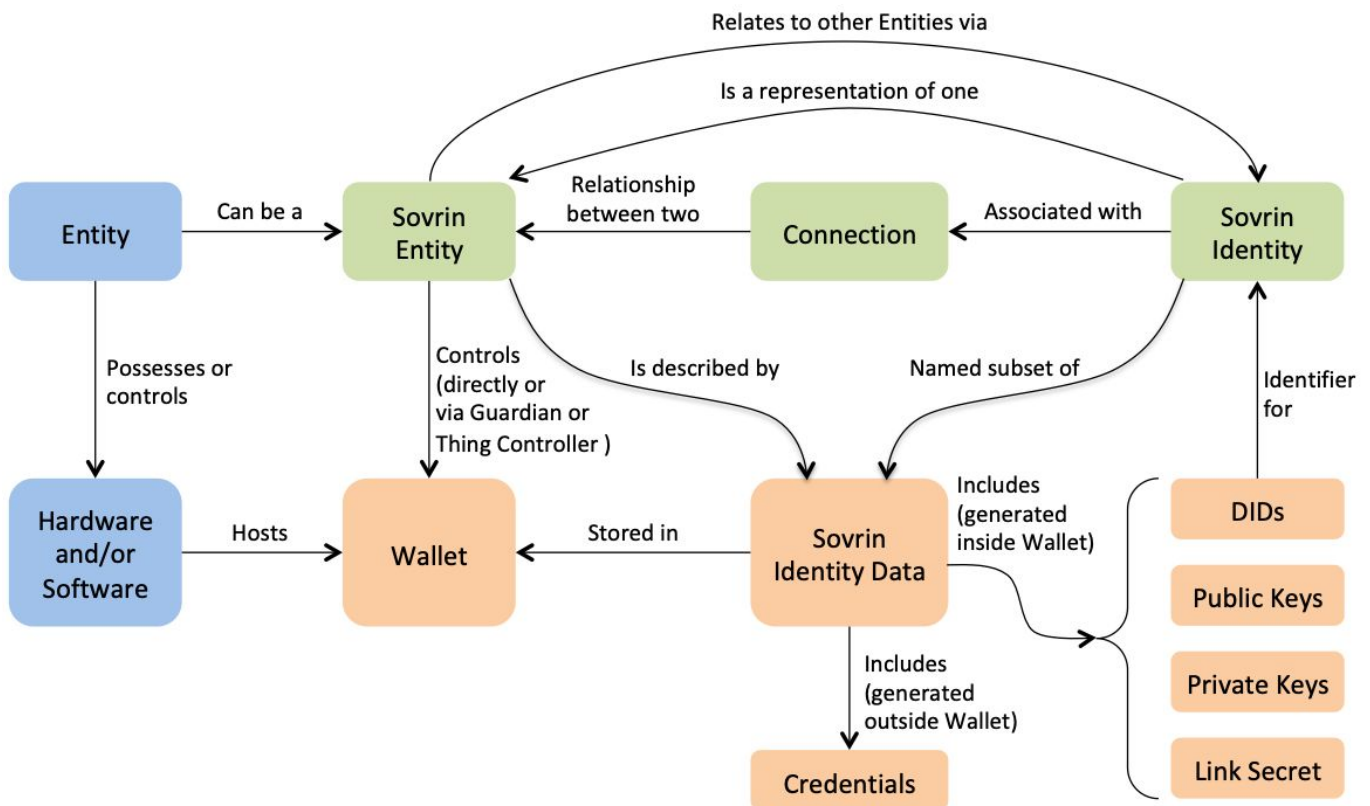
Relates to other Entities via

Is a representation of one

Entity

Can be a

Sovrin Entity

Relationship between two

Connection

Associated with

Sovrin Identity

Possesses or controls

Controls (directly or via Guardian or Thing Controller )

Is described by

Named subset of

Identifier for

Hardware and/or Software

Hosts

Wallet

Stored in

Sovrin Identity Data

Includes (generated inside Wallet)

DIDs

Public Keys

Private Keys

Link Secret

Includes (generated outside Wallet)

Credentials